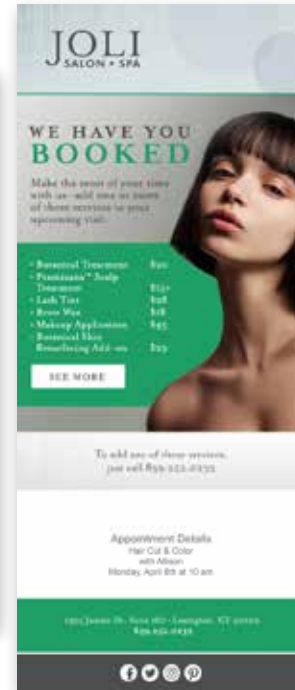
JOLI
SALON • SPA

WE HAVE YOU
BOOKED

Make the most of your time with us—add one or more of these services to your upcoming visit.

• Botanical Treatment $20
• Pravana™ Scalp Treatment $15+
• Lash Tint $28
• Brow Wax $18
• Makeup Application $45
• Botanical Skin Resurfacing Add-on $25

SEE MORE

To add any of these services, just call 859.555.0232

Appointment Details
Hair Cut & Color
with Allison
Monday, April 8th at 10 am

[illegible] · Lexington, KY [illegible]
859.555.0232